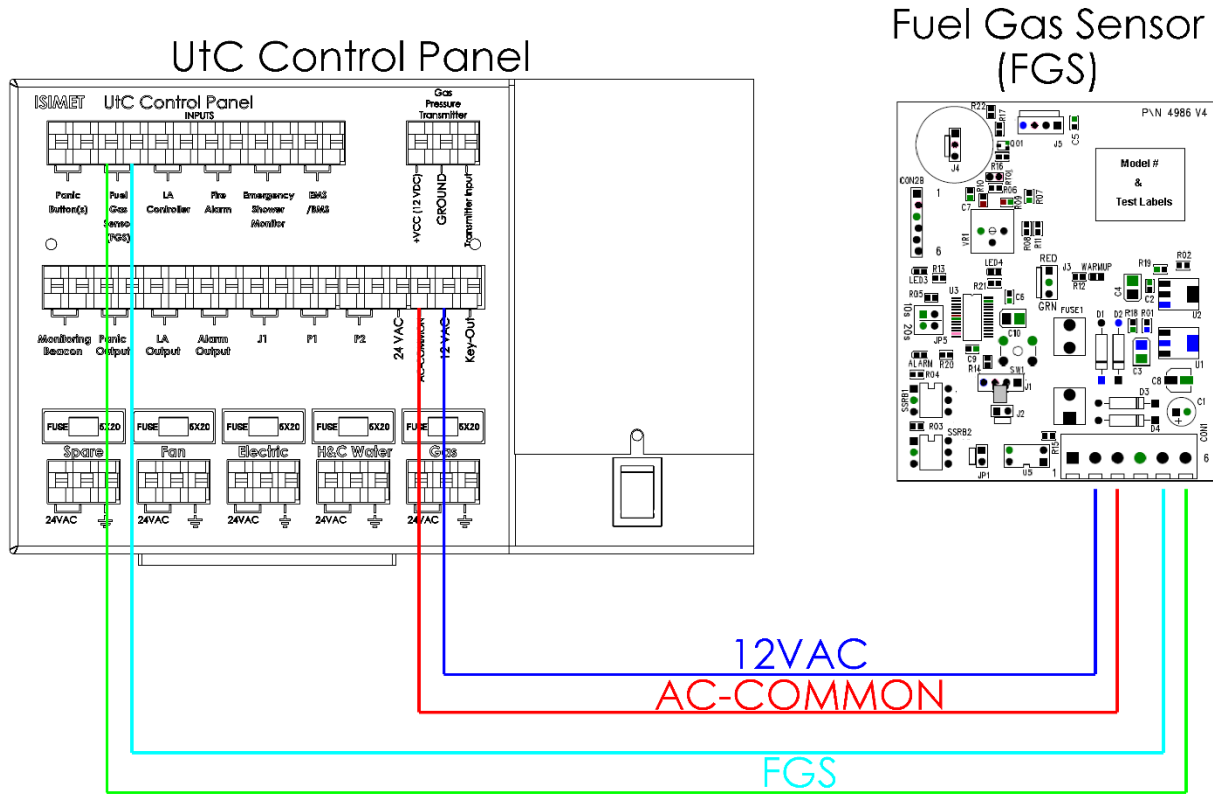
UtC Control Panel

Fuel Gas Sensor (FGS)

ISIMET UtC Control Panel
INPUTS

Gas Pressure Transmitter

Panic Button(s)
Fuel Gas Sensor (FGS)
LA Controller
Fire Alarm
Emergency Shower Monitor
EMS /BMS

+VCC (12 VDC)
GROUND
Transmitter Input

Monitoring Beacon
Panic Output
LA Output
Alarm Output
J1
P1
P2
24 VAC
AC-COMMON
12 VAC
Key-Out

FUSE 5X20
FUSE 5X20
FUSE 5X20
FUSE 5X20
FUSE 5X20

Spare
Fan
Electric
H&C Water
Gas

24VAC
24VAC
24VAC
24VAC
24VAC

P\N 4986 V4

Model # & Test Labels

R22 R17 J5 C5 J4 Q01 R16 CON2B 1 6 R10 R06 C7 R09 R07 VR1 R08 R11 LED4 RED J3 WARMUP R12 R19 R02 LED3 R13 C4 C2 R05 R21 U3 C6 GRN FUSE1 D1 D2 R18 R01 U2 10s 20s JP5 C10 ALARM R20 C9 R14 SW1 J1 C3 U1 C8 R04 SSRB1 J2 D3 D4 C1 CON1 R03 SSRB2 R15 JP1 U5 1 6

12VAC
AC-COMMON
FGS